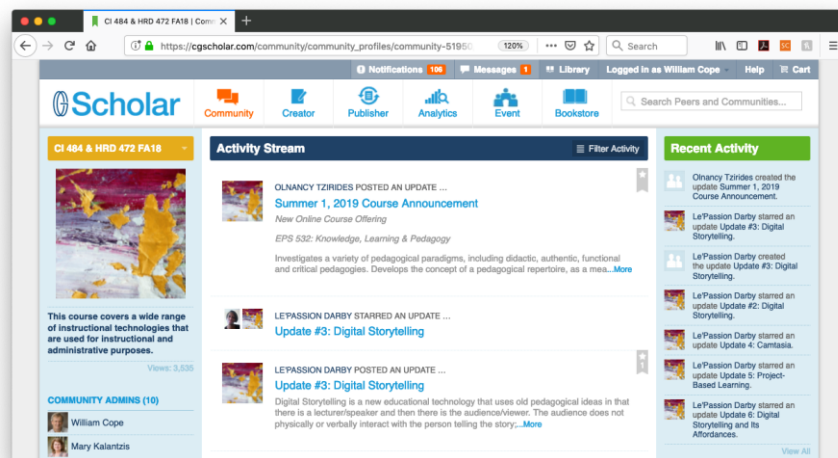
CI 484 & HRD 472 FA18 | Com ×
+

https://cgscholar.com/community/community_profiles/community-51950
120%
Search

Notifications 106 Messages 1 Library Logged in as William Cope Help Cart

Scholar
Community Creator Publisher Analytics Event Bookstore
Search Peers and Communities...

CI 484 & HRD 472 FA18

This course covers a wide range of instructional technologies that are used for instructional and administrative purposes.

Views: 3,535

COMMUNITY ADMINS (10)

William Cope

Mary Kalantzis

Activity Stream
Filter Activity

OLNANCY TZIRIDES POSTED AN UPDATE ...

Summer 1, 2019 Course Announcement

New Online Course Offering

EPS 532: Knowledge, Learning & Pedagogy

Investigates a variety of pedagogical paradigms, including didactic, authentic, functional and critical pedagogies. Develops the concept of a pedagogical repertoire, as a mea...More

LE'PASSION DARBY STARRED AN UPDATE ...

Update #3: Digital Storytelling

LE'PASSION DARBY POSTED AN UPDATE ...

1

Update #3: Digital Storytelling

Digital Storytelling is a new educational technology that uses old pedagogical ideas in that there is a lecturer/speaker and then there is the audience/viewer. The audience does not physically or verbally interact with the person telling the story;...More

Recent Activity

Olnancy Tzirides created the update Summer 1, 2019 Course Announcement.

Le'Passion Darby starred an update Update #3: Digital Storytelling.

Le'Passion Darby created the update Update #3: Digital Storytelling.

Le'Passion Darby starred an update Update #2: Digital Storytelling.

Le'Passion Darby starred an update Update 4: Camtasia.

Le'Passion Darby starred an update Update 5: Project-Based Learning.

Le'Passion Darby starred an update Update 6: Digital Storytelling and Its Affordances.

View All